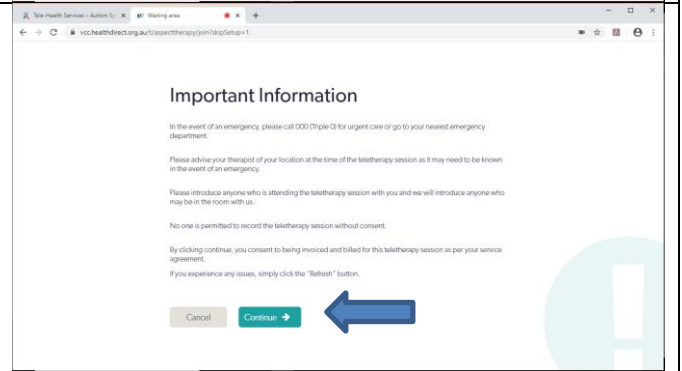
Tele Health Services – Autism Sp ×   Waiting area   ×   +

vcc.healthdirect.org.au/t/aspecttherapy/join?skipSetup=1

Important Information

In the event of an emergency, please call 000 (Triple 0) for urgent care or go to your nearest emergency department.

Please advise your therapist of your location at the time of the teletherapy session as it may need to be known in the event of an emergency.

Please introduce anyone who is attending the teletherapy session with you and we will introduce anyone who may be in the room with us.

No one is permitted to record the teletherapy session without consent.

By clicking continue, you consent to being invoiced and billed for this teletherapy session as per your service agreement.

If you experience any issues, simply click the "Refresh" button.

Cancel   Continue →